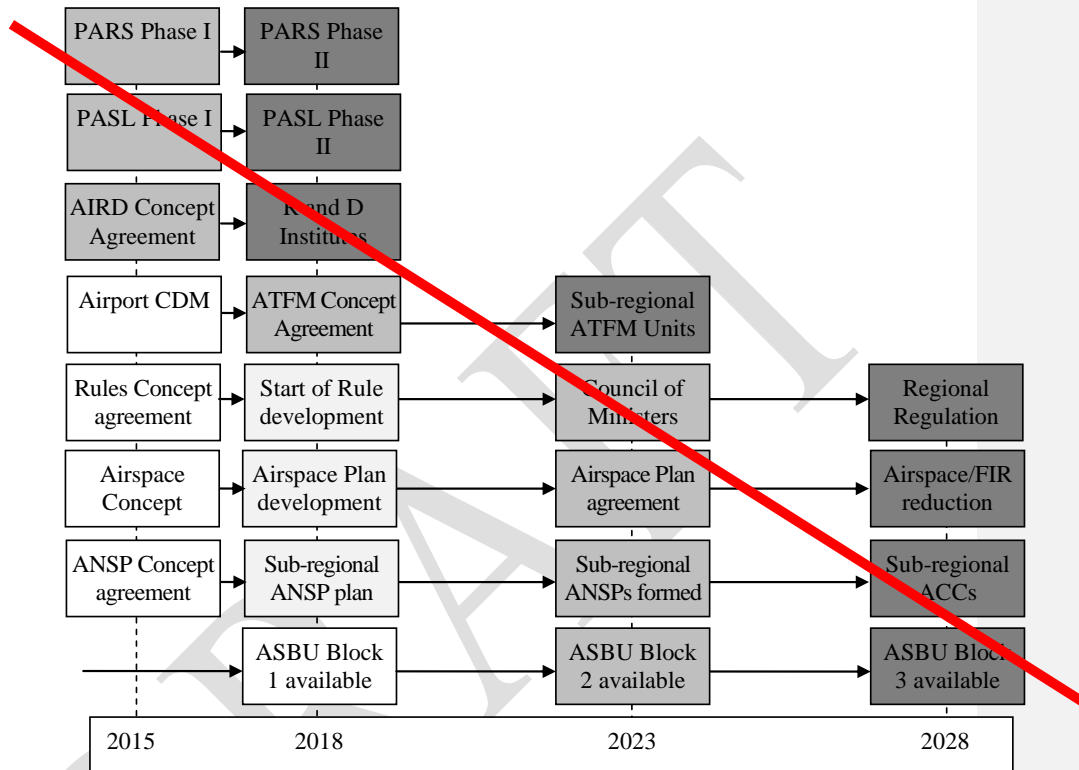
PARS Phase I

PARS Phase II

PASL Phase I

PASL Phase II

AIRD Concept Agreement

R and D Institutes

Airport CDM

ATFM Concept Agreement

Sub-regional ATFM Units

Rules Concept agreement

Start of Rule development

Council of Ministers

Regional Regulation

Airspace Concept

Airspace Plan development

Airspace Plan agreement

Airspace/FIR reduction

ANSP Concept agreement

Sub-regional ANSP plan

Sub-regional ANSPs formed

Sub-regional ACCs

ASBU Block 1 available

ASBU Block 2 available

ASBU Block 3 available

2015

2018

2023

2028

DRAFT